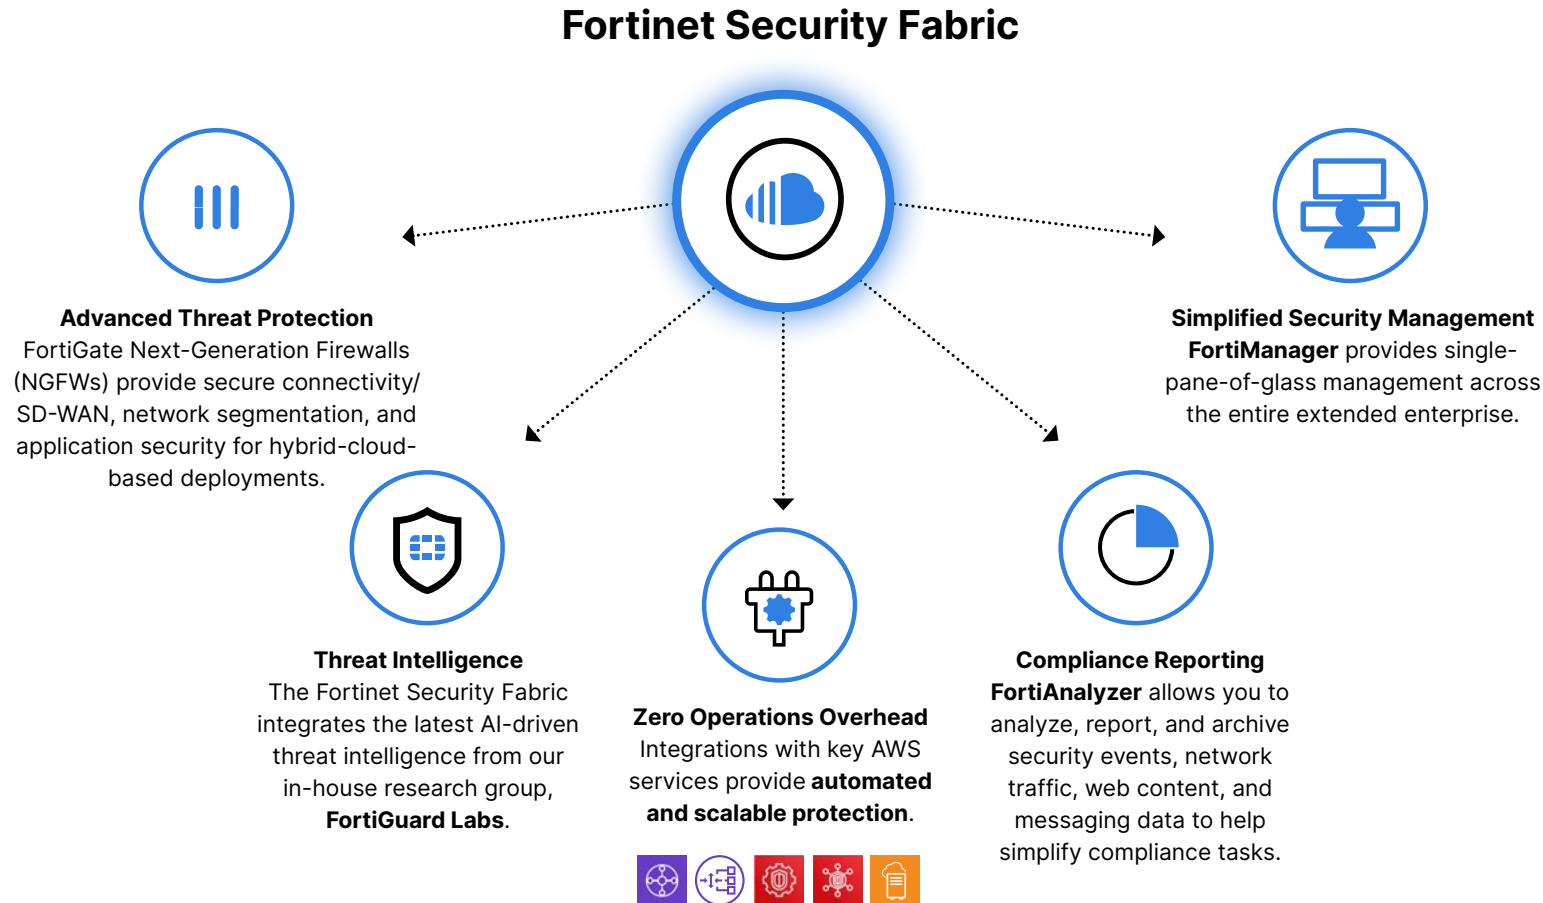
Fortinet Security Fabric

**Advanced Threat Protection**
FortiGate Next-Generation Firewalls (NGFWs) provide secure connectivity/ SD-WAN, network segmentation, and application security for hybrid-cloud-based deployments.

**Simplified Security Management**
**FortiManager** provides single-pane-of-glass management across the entire extended enterprise.

**Threat Intelligence**
The Fortinet Security Fabric integrates the latest AI-driven threat intelligence from our in-house research group, **FortiGuard Labs**.

**Zero Operations Overhead**
Integrations with key AWS services provide **automated and scalable protection**.

**Compliance Reporting**
**FortiAnalyzer** allows you to analyze, report, and archive security events, network traffic, web content, and messaging data to help simplify compliance tasks.